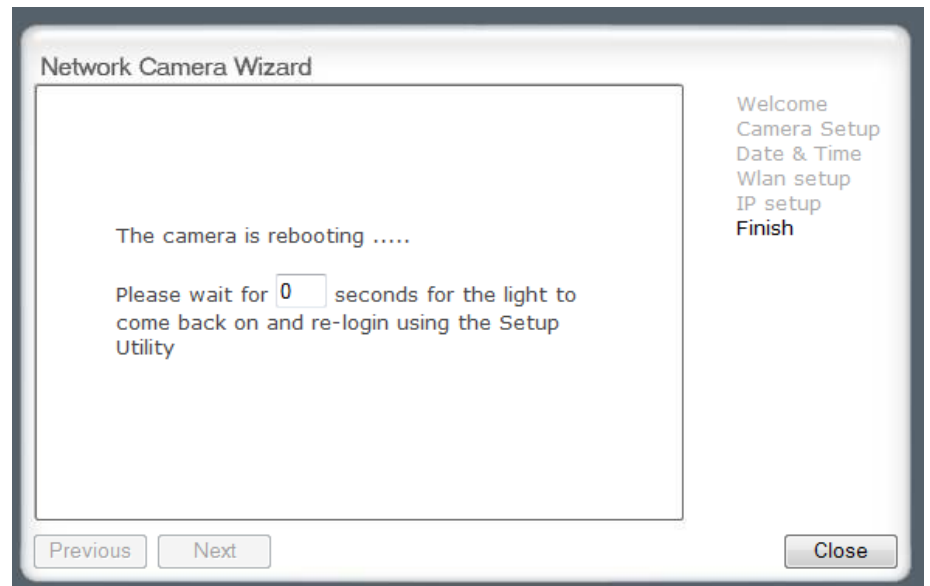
Network Camera Wizard

The camera is rebooting .....

Please wait for 0 seconds for the light to come back on and re-login using the Setup Utility

Welcome
Camera Setup
Date & Time
Wlan setup
IP setup
Finish

Previous
Next
Close